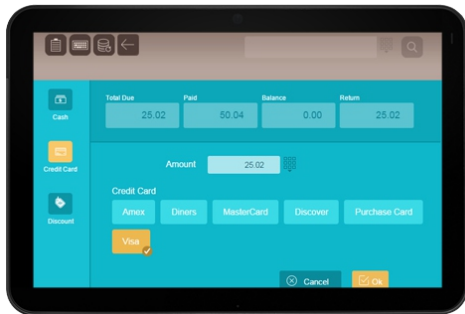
Cash

Credit Card

Discount

| Total Due | Paid | Balance | Return |
|---|---|---|---|
| 25.02 | 50.04 | 0.00 | 25.02 |

Amount 25.02

Credit Card

Amex Diners MasterCard Discover Purchase Card

Visa

Cancel Ok